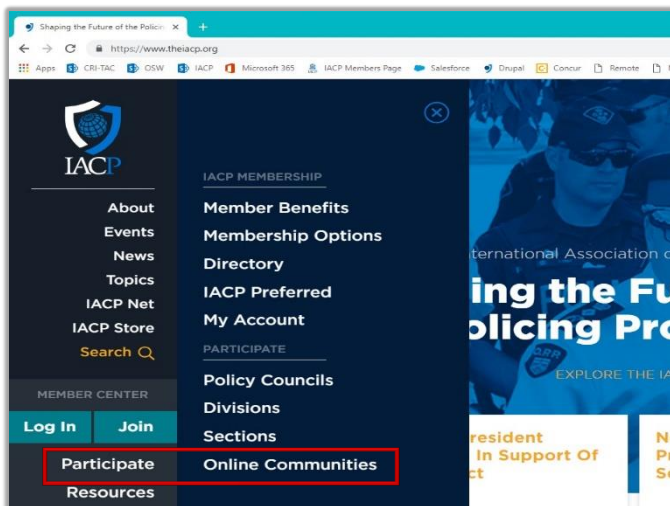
Shaping the Future of the Policin ×

https://www.theiacp.org

Apps CRI-TAC OSW IACP Microsoft 365 IACP Members Page Salesforce Drupal Concur Remote

IACP

About
Events
News
Topics
IACP Net
IACP Store
Search

MEMBER CENTER
Log In
Join
Participate
Resources

IACP MEMBERSHIP
Member Benefits
Membership Options
Directory
IACP Preferred
My Account
PARTICIPATE
Policy Councils
Divisions
Sections
Online Communities

nternational Association o
ing the Fu
olicing Pro
EXPLORE THE IA

resident
In Support Of
ct

N
Pr
Se